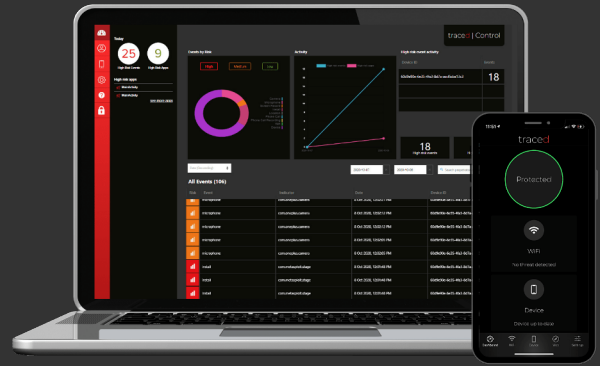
traced | Control

Today

25
High Risk Events

9
High Risk Apps

High risk apps

Events by Risk

High
Medium
Low

Activity

High risk event activity

Device ID
Events

18

18
High risk events

All Events (106)

Risk
Event
Indicator
Time
Device ID

microphone
microphone
microphone
microphone
microphone
install
install
install

6 Oct 2020, 12:02:11 PM
6 Oct 2020, 12:02:12 PM
6 Oct 2020, 12:02:00 PM
6 Oct 2020, 12:02:00 PM
6 Oct 2020, 12:02:05 PM
6 Oct 2020, 12:02:00 PM
6 Oct 2020, 12:02:00 PM
6 Oct 2020, 12:02:00 PM

11:55

traced

Protected

WiFi
No threat detected

Device
Device up to date